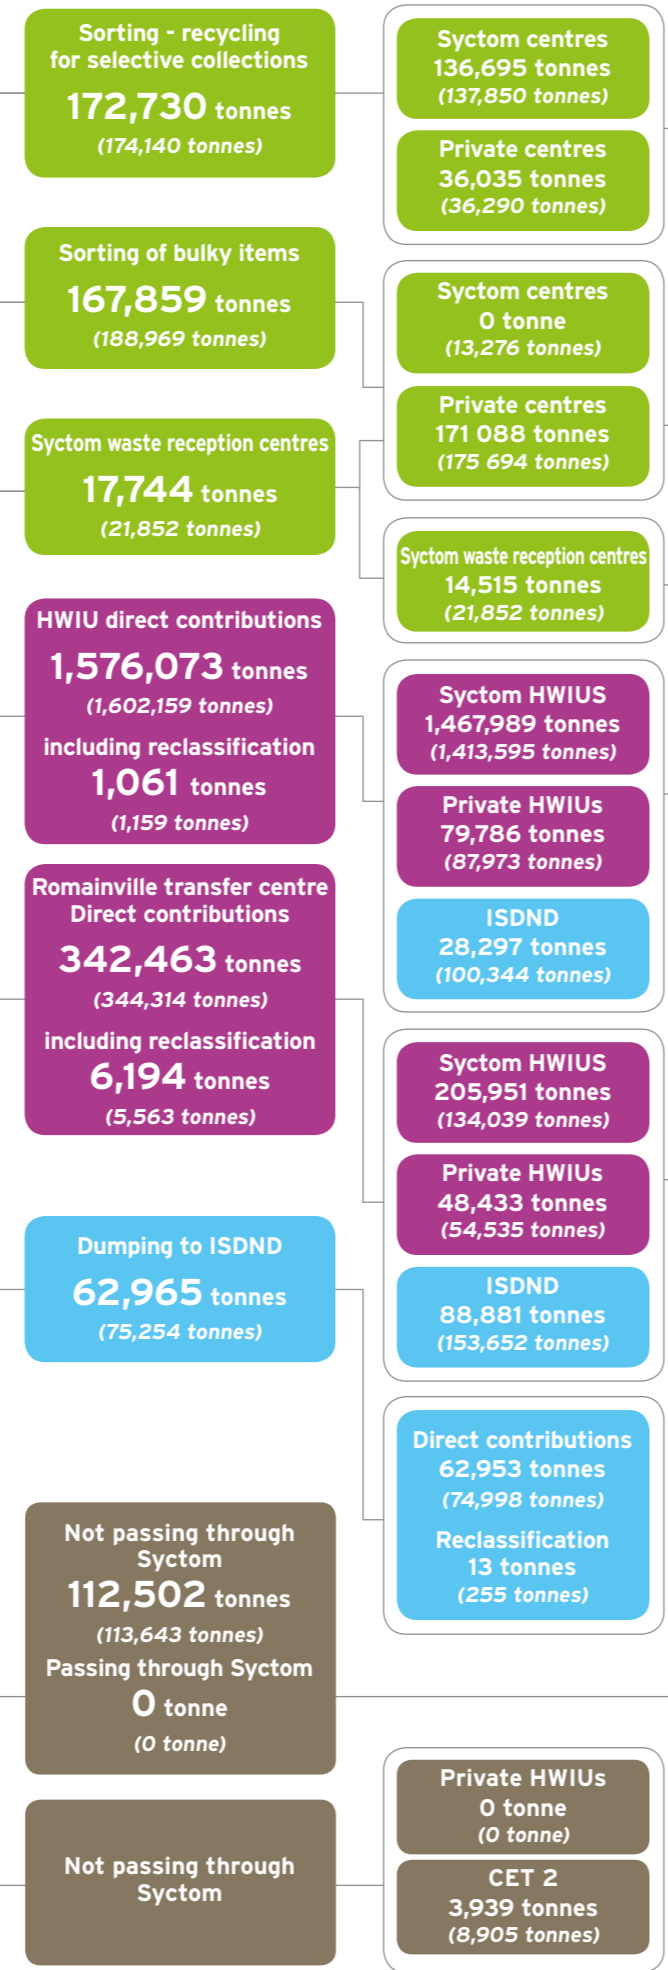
Sorting - recycling for selective collections
172,730 tonnes
(174,140 tonnes)

Syctom centres
136,695 tonnes
(137,850 tonnes)

Private centres
36,035 tonnes
(36,290 tonnes)

Sorting of bulky items
167,859 tonnes
(188,969 tonnes)

Syctom centres
0 tonne
(13,276 tonnes)

Private centres
171 088 tonnes
(175 694 tonnes)

Syctom waste reception centres
17,744 tonnes
(21,852 tonnes)

Syctom waste reception centres
14,515 tonnes
(21,852 tonnes)

HWIU direct contributions
1,576,073 tonnes
(1,602,159 tonnes)
including reclassification
1,061 tonnes
(1,159 tonnes)

Syctom HWIUS
1,467,989 tonnes
(1,413,595 tonnes)

Private HWIUs
79,786 tonnes
(87,973 tonnes)

ISDND
28,297 tonnes
(100,344 tonnes)

Romainville transfer centre Direct contributions
342,463 tonnes
(344,314 tonnes)
including reclassification
6,194 tonnes
(5,563 tonnes)

Syctom HWIUS
205,951 tonnes
(134,039 tonnes)

Private HWIUs
48,433 tonnes
(54,535 tonnes)

ISDND
88,881 tonnes
(153,652 tonnes)

Dumping to ISDND
62,965 tonnes
(75,254 tonnes)

Direct contributions
62,953 tonnes
(74,998 tonnes)
Reclassification
13 tonnes
(255 tonnes)

Not passing through Syctom
112,502 tonnes
(113,643 tonnes)
Passing through Syctom
0 tonne
(0 tonne)

Not passing through Syctom

Private HWIUs
0 tonne
(0 tonne)

CET 2
3,939 tonnes
(8,905 tonnes)